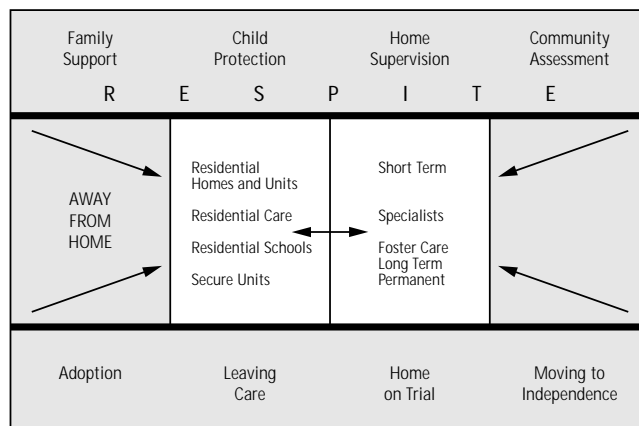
Family Support

Child Protection

Home Supervision

Community Assessment

R E S P I T E

AWAY FROM HOME

Residential Homes and Units

Residential Care

Residential Schools

Secure Units

Short Term

Specialists

Foster Care Long Term Permanent

Adoption

Leaving Care

Home on Trial

Moving to Independence